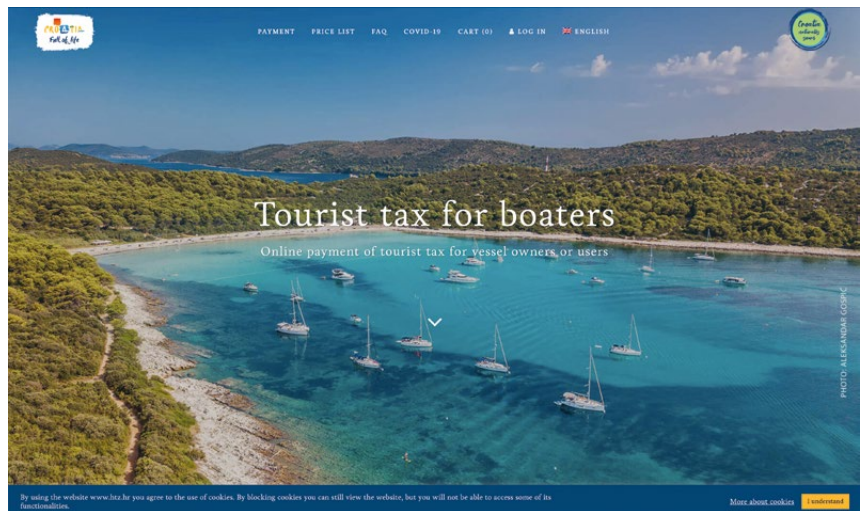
CROATIA Full of life

PAYMENT PRICE LIST FAQ COVID-19 CART (0) LOG IN ENGLISH

Croatian authentic species

Tourist tax for boaters

Online payment of tourist tax for vessel owners or users

PHOTO: ALEKSANDAR GOSPIC

By using the website www.htz.hr you agree to the use of cookies. By blocking cookies you can still view the website, but you will not be able to access some of its functionalities.

More about cookies

I understand